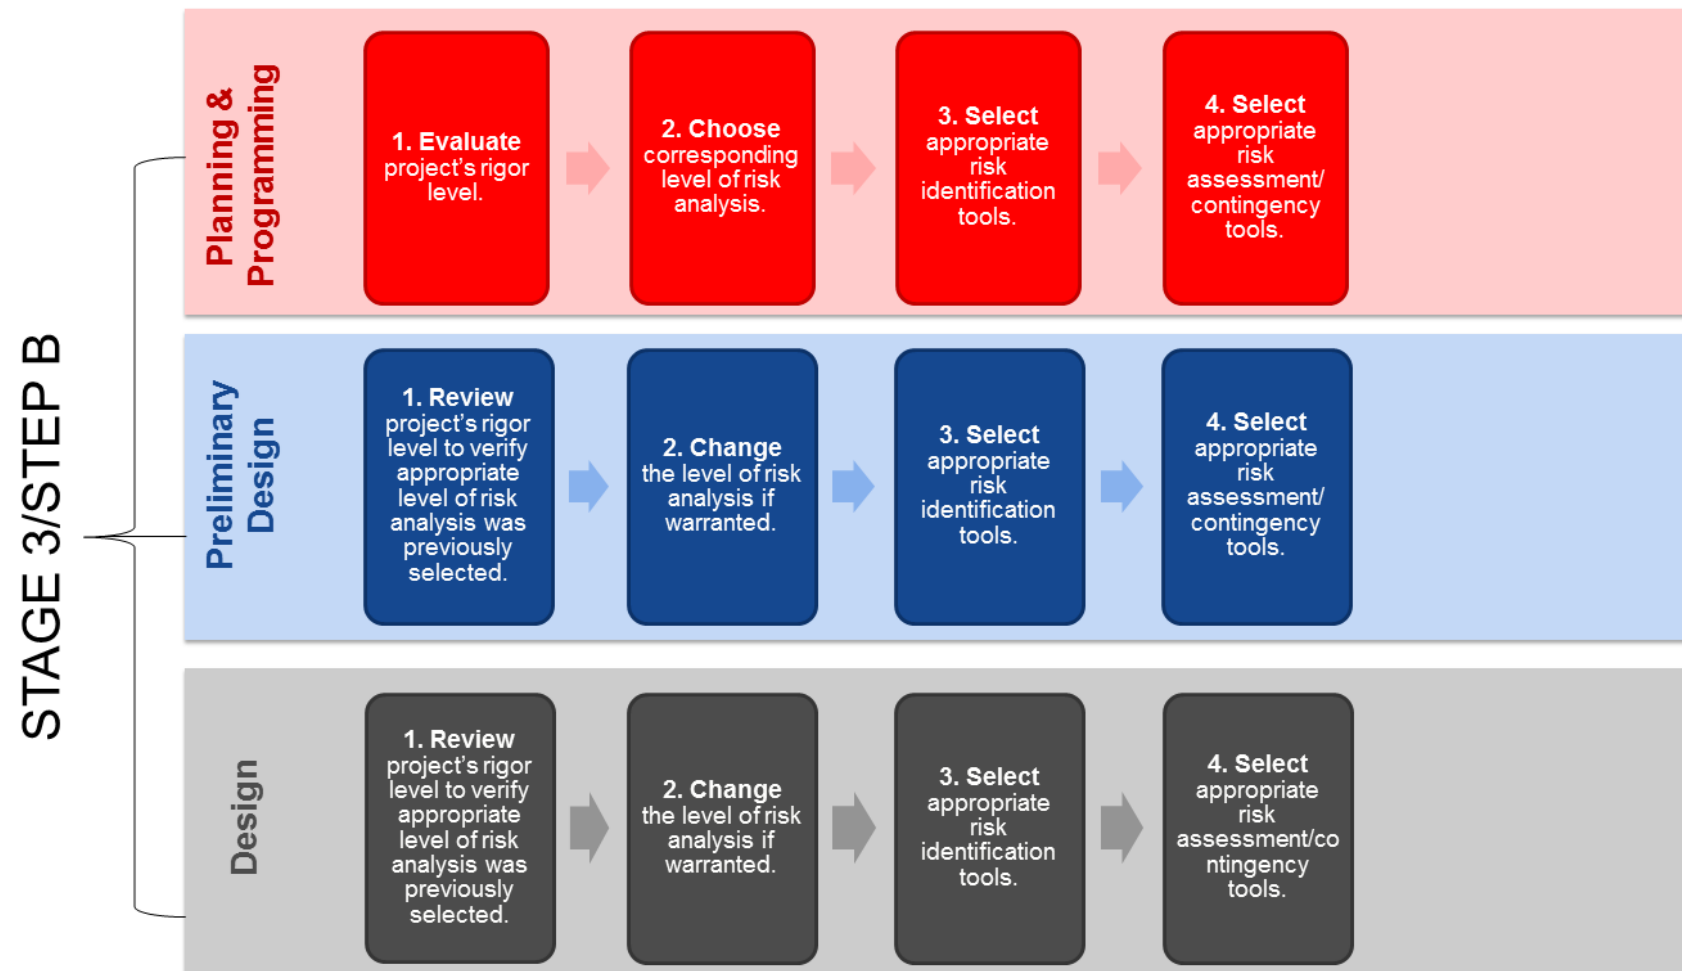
STAGE 3/STEP B

Planning & Programming

1. Evaluate project's rigor level.

2. Choose corresponding level of risk analysis.

3. Select appropriate risk identification tools.

4. Select appropriate risk assessment/ contingency tools.

Preliminary Design

1. Review project's rigor level to verify appropriate level of risk analysis was previously selected.

2. Change the level of risk analysis if warranted.

3. Select appropriate risk identification tools.

4. Select appropriate risk assessment/ contingency tools.

Design

1. Review project's rigor level to verify appropriate level of risk analysis was previously selected.

2. Change the level of risk analysis if warranted.

3. Select appropriate risk identification tools.

4. Select appropriate risk assessment/contingency tools.